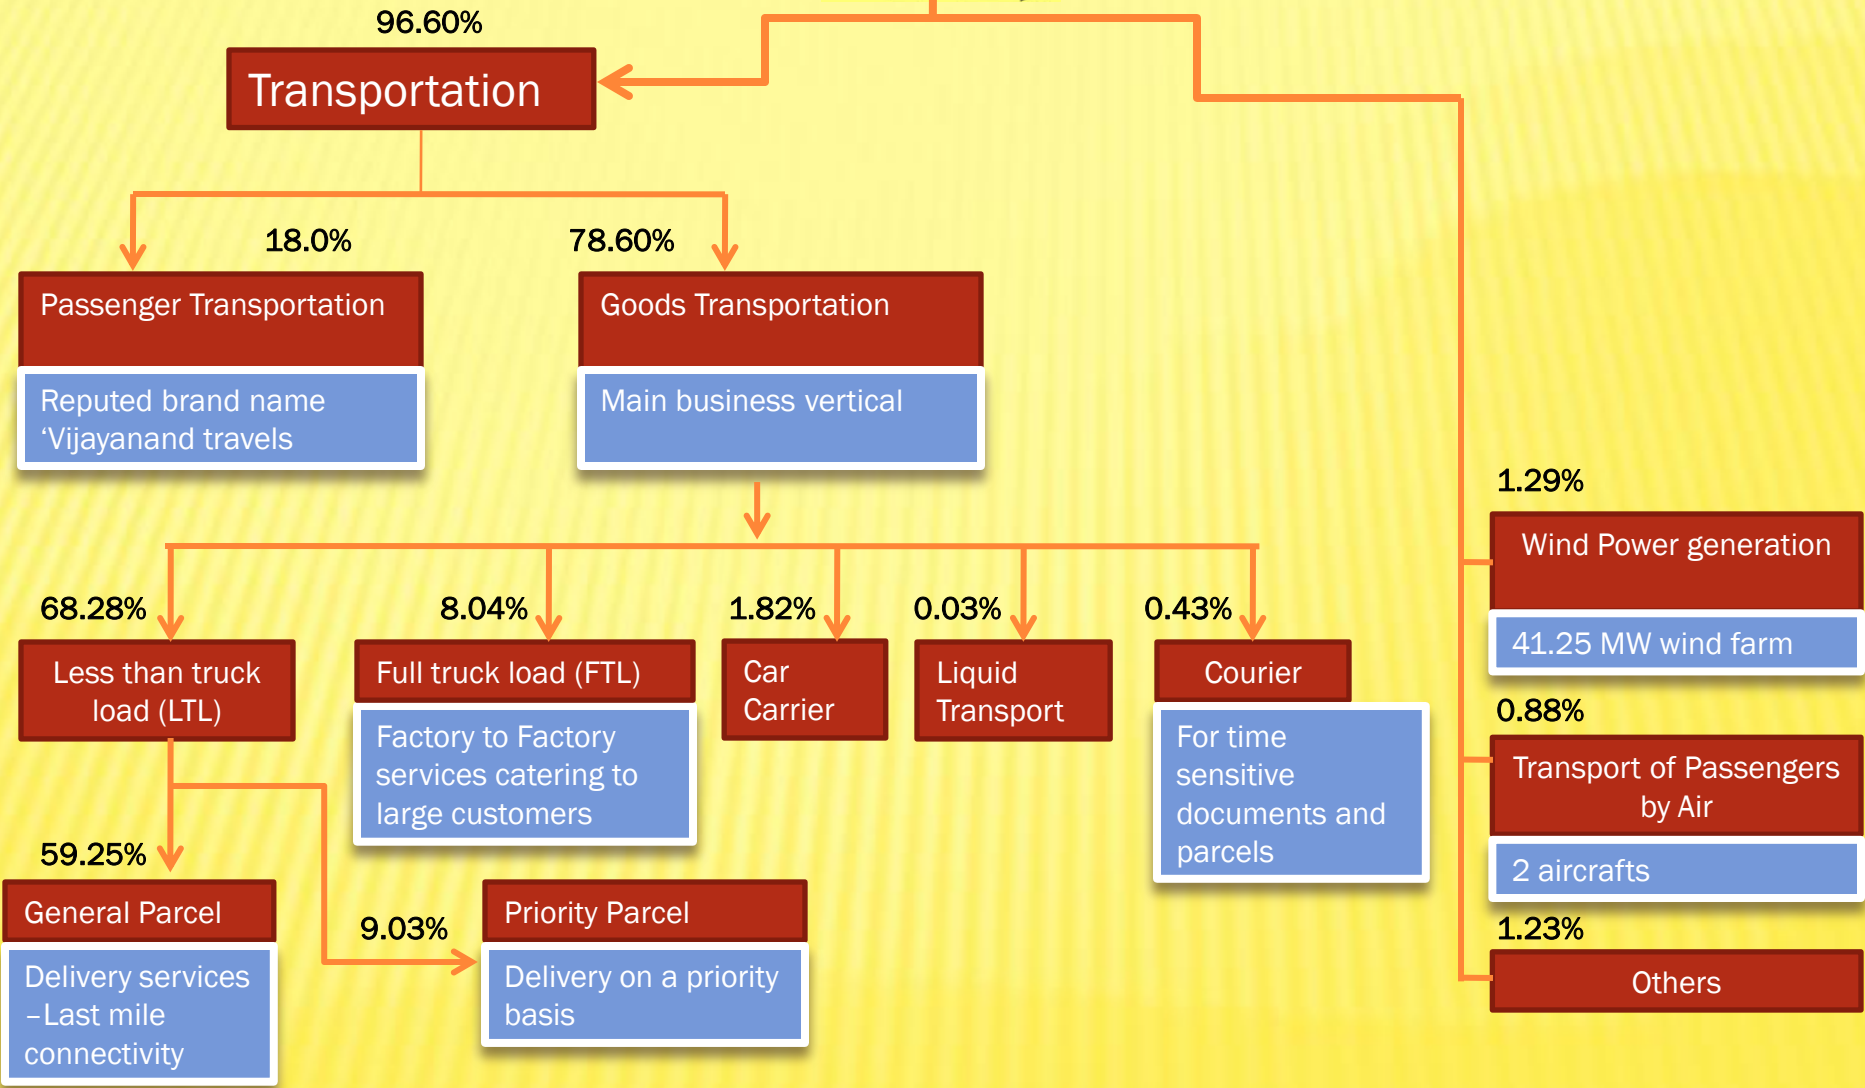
96.60%

Transportation

18.0%

Passenger Transportation

Reputed brand name ‘Vijayanand travels

78.60%

Goods Transportation

Main business vertical

68.28%

Less than truck load (LTL)

8.04%

Full truck load (FTL)

Factory to Factory services catering to large customers

1.82%

Car Carrier

0.03%

Liquid Transport

0.43%

Courier

For time sensitive documents and parcels

59.25%

General Parcel

Delivery services –Last mile connectivity

9.03%

Priority Parcel

Delivery on a priority basis

1.29%

Wind Power generation

41.25 MW wind farm

0.88%

Transport of Passengers by Air

2 aircrafts

1.23%

Others